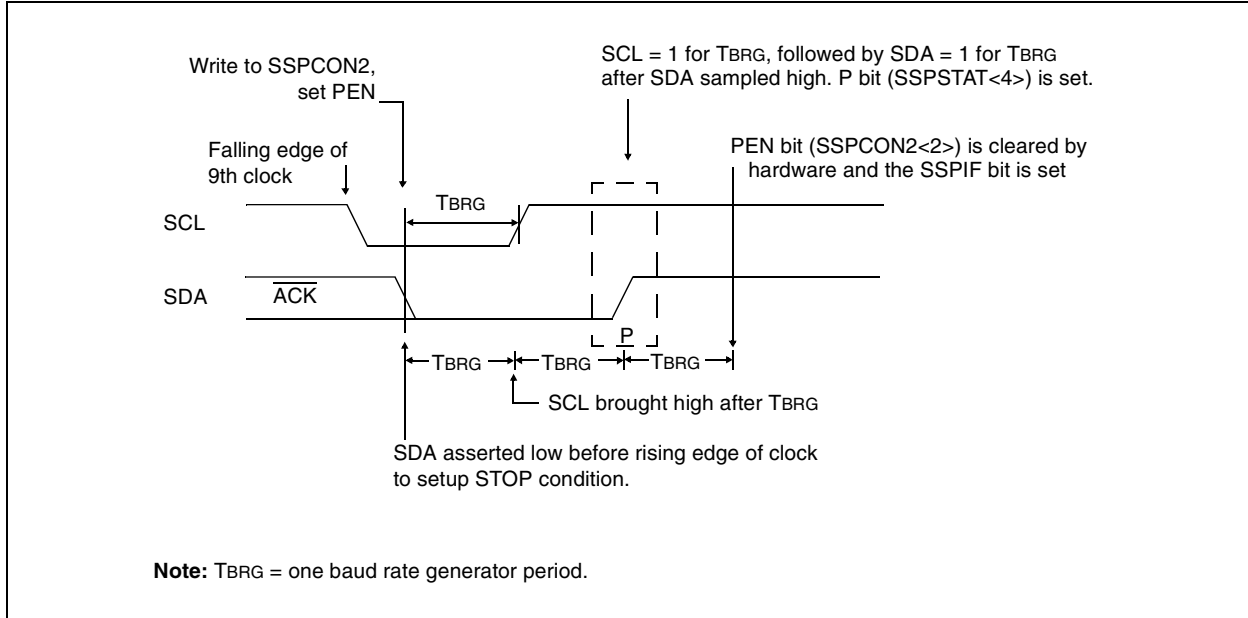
Write to SSPCON2, set PEN

SCL = 1 for TBRG, followed by SDA = 1 for TBRG after SDA sampled high. P bit (SSPSTAT<4>) is set.

Falling edge of 9th clock

PEN bit (SSPCON2<2>) is cleared by hardware and the SSPIF bit is set

TBRG

SCL

SDA

$\overline{ACK}$

P

TBRG

TBRG

TBRG

SCL brought high after TBRG

SDA asserted low before rising edge of clock to setup STOP condition.

**Note:** TBRG = one baud rate generator period.